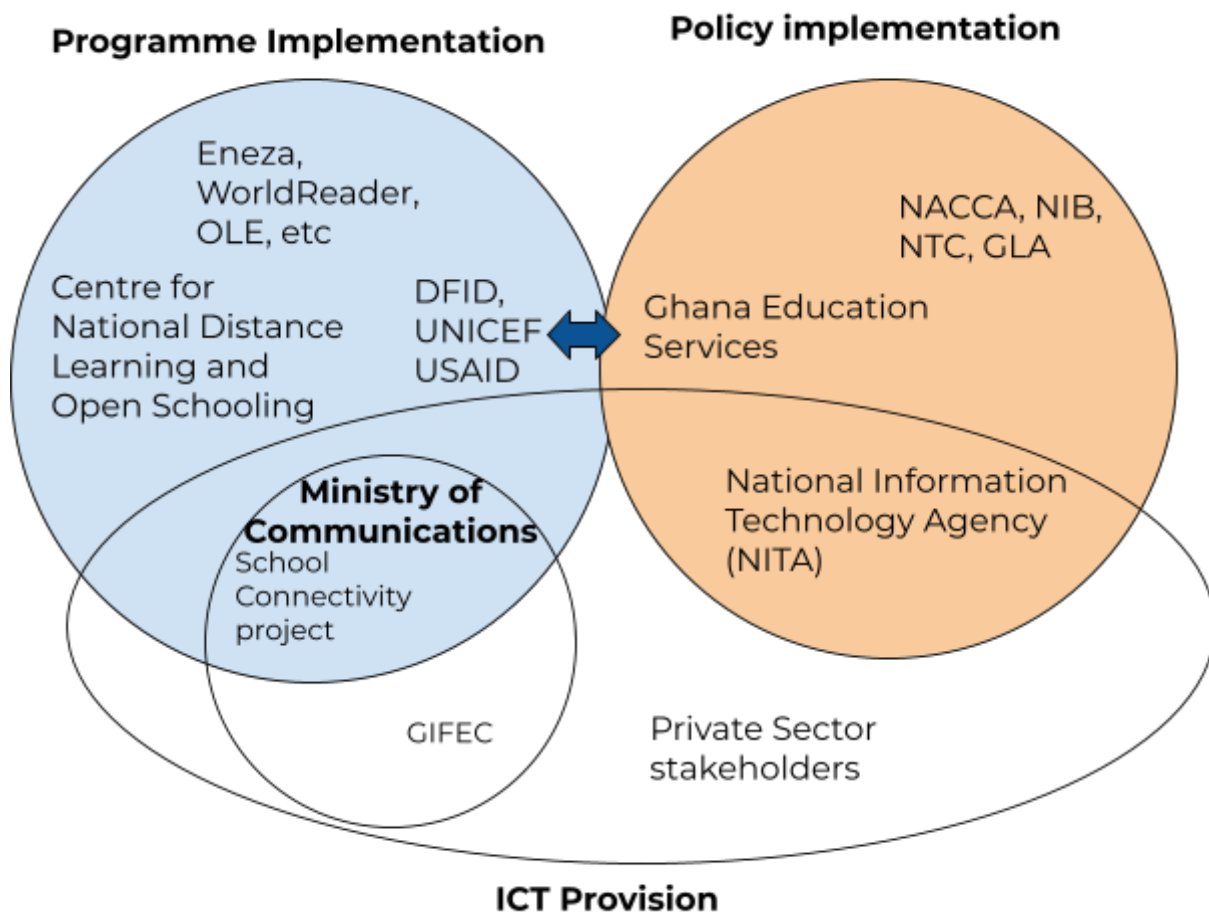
Programme Implementation

Policy implementation

Eneza, WorldReader, OLE, etc

NACCA, NIB, NTC, GLA

Centre for National Distance Learning and Open Schooling

DFID, UNICEF USAID

Ghana Education Services

Ministry of Communications

School Connectivity project

National Information Technology Agency (NITA)

GIFEC

Private Sector stakeholders

ICT Provision